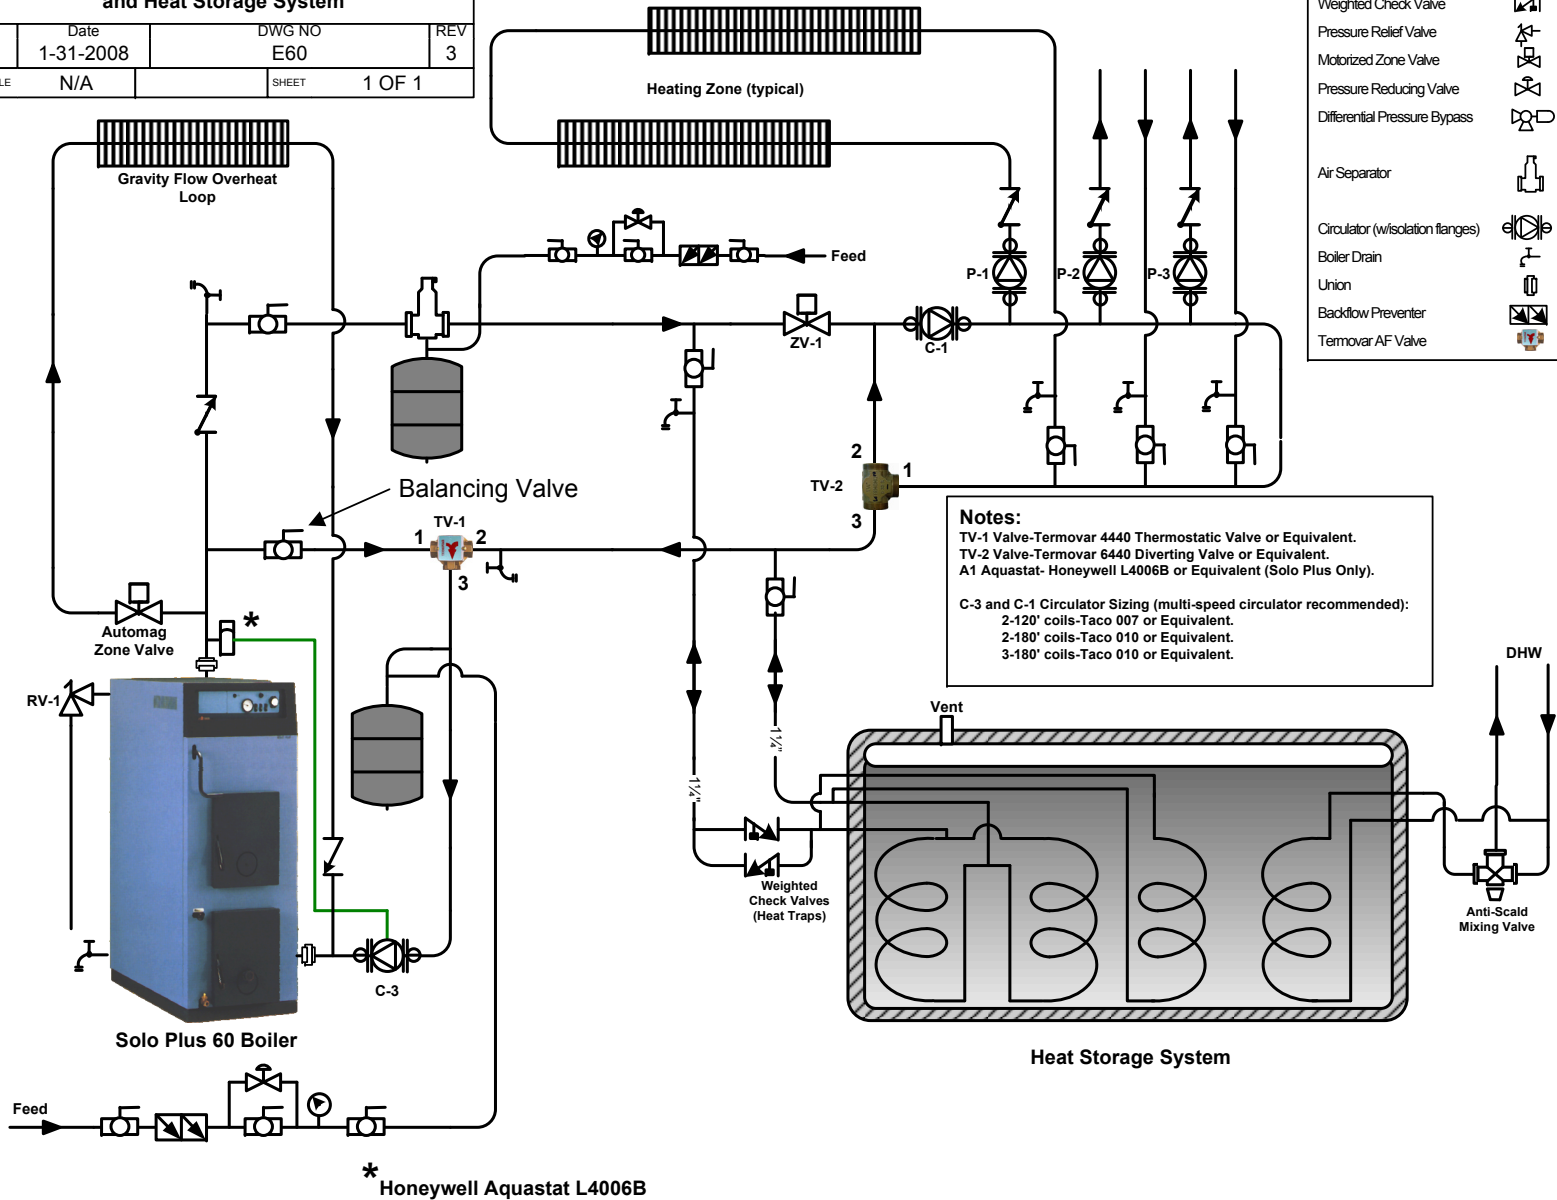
and Heat Storage System

| | Date | DWG NO | REV |
|---|---|---|---|
| | 1-31-2008 | E60 | 3 |
| LE | N/A | SHEET | 1 OF 1 |

Weighted Check Valve
Pressure Relief Valve
Motorized Zone Valve
Pressure Reducing Valve
Differential Pressure Bypass
Air Separator
Circulator (w/isolation flanges)
Boiler Drain
Union
Backflow Preventer
Termovar AF Valve

Heating Zone (typical)

Gravity Flow Overheat Loop

Feed

P-1 P-2 P-3

ZV-1

C-1

2
TV-2
1
3

Balancing Valve

TV-1
1 2
3

Automag Zone Valve

*

RV-1

C-3

Solo Plus 60 Boiler

Feed

* Honeywell Aquastat L4006B

Notes:
TV-1 Valve-Termovar 4440 Thermostatic Valve or Equivalent.
TV-2 Valve-Termovar 6440 Diverting Valve or Equivalent.
A1 Aquastat- Honeywell L4006B or Equivalent (Solo Plus Only).

C-3 and C-1 Circulator Sizing (multi-speed circulator recommended):
2-120' coils-Taco 007 or Equivalent.
2-180' coils-Taco 010 or Equivalent.
3-180' coils-Taco 010 or Equivalent.

1¼"
1¼"

Weighted Check Valves (Heat Traps)

Vent

DHW

Anti-Scald Mixing Valve

Heat Storage System